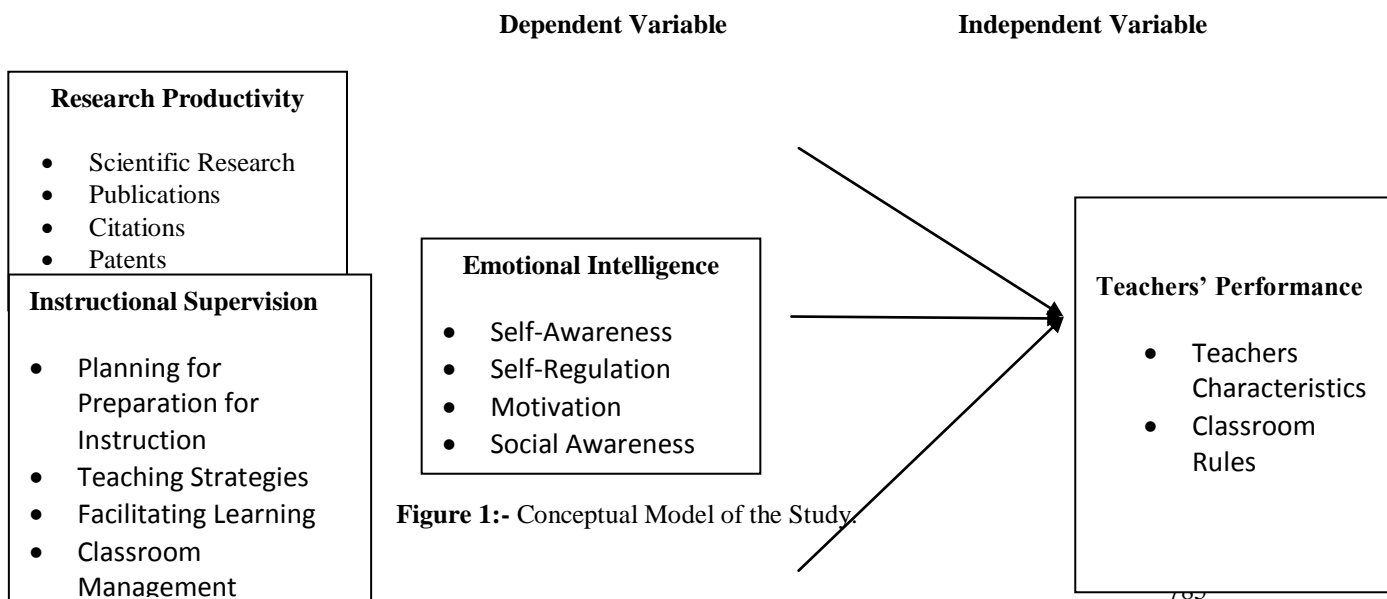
Dependent Variable

Independent Variable

Research Productivity

- Scientific Research
- Publications
- Citations
- Patents

Instructional Supervision

- Planning for Preparation for Instruction
- Teaching Strategies
- Facilitating Learning
- Classroom Management

Emotional Intelligence

- Self-Awareness
- Self-Regulation
- Motivation
- Social Awareness

Teachers' Performance

- Teachers Characteristics
- Classroom Rules

**Figure 1:-** Conceptual Model of the Study.

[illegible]